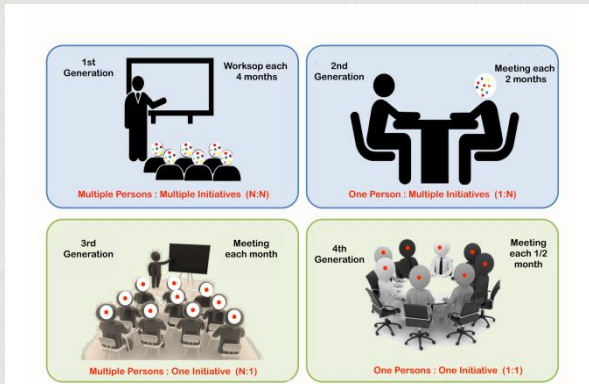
1st Generation

Worksop each 4 months

Multiple Persons : Multiple Initiatives (N:N)

2nd Generation

Meeting each 2 months

One Person : Multiple Initiatives (1:N)

3rd Generation

Meeting each month

Multiple Persons : One Initiative (N:1)

4th Generation

Meeting each 1/2 month

One Persons : One Initiative (1:1)